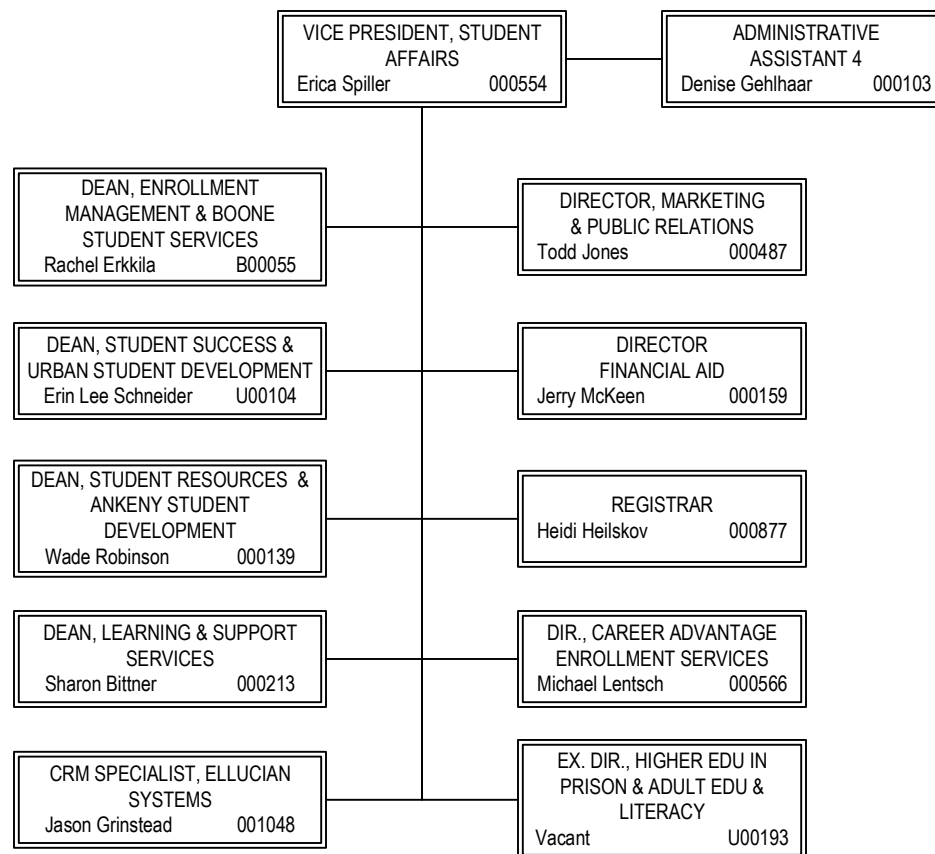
VICE PRESIDENT, STUDENT AFFAIRS
Erica Spiller 000554

ADMINISTRATIVE ASSISTANT 4
Denise Gehlhaar 000103

DEAN, ENROLLMENT MANAGEMENT & BOONE STUDENT SERVICES
Rachel Erkkila B00055

DIRECTOR, MARKETING & PUBLIC RELATIONS
Todd Jones 000487

DEAN, STUDENT SUCCESS & URBAN STUDENT DEVELOPMENT
Erin Lee Schneider U00104

DIRECTOR FINANCIAL AID
Jerry McKeen 000159

DEAN, STUDENT RESOURCES & ANKENY STUDENT DEVELOPMENT
Wade Robinson 000139

REGISTRAR
Heidi Heilskov 000877

DEAN, LEARNING & SUPPORT SERVICES
Sharon Bittner 000213

DIR., CAREER ADVANTAGE ENROLLMENT SERVICES
Michael Lentsch 000566

CRM SPECIALIST, ELLUCIAN SYSTEMS
Jason Grinstead 001048

EX. DIR., HIGHER EDU IN PRISON & ADULT EDU & LITERACY
Vacant U00193